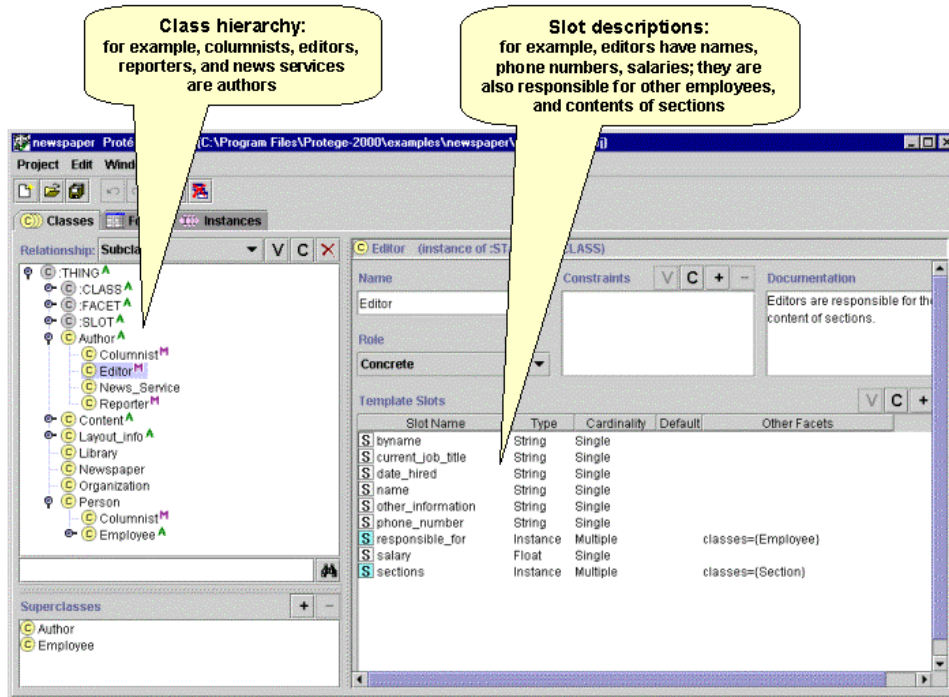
Class hierarchy:
for example, columnists, editors, reporters, and news services are authors

Slot descriptions:
for example, editors have names, phone numbers, salaries; they are also responsible for other employees, and contents of sections

newspaper Proté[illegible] (C:\Program Files\Protege-2000\examples\newspaper\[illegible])

Project Edit Wind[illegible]

Classes Fo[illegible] Instances

Relationship: Subcla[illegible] V C ✕

C :THING
C :CLASS
C :FACET
C :SLOT
C Author
C Columnist
C Editor
C News_Service
C Reporter
C Content
C Layout_info
C Library
C Newspaper
C Organization
C Person
C Columnist
C Employee

Superclasses + −
C Author
C Employee

C Editor (instance of :STA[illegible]LASS)

Name
Editor

Constraints V C + −

Documentation
Editors are responsible for th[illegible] content of sections.

Role
Concrete

Template Slots V C +

| Slot Name | Type | Cardinality | Default | Other Facets |
|---|---|---|---|---|
| S byname | String | Single | | |
| S current_job_title | String | Single | | |
| S date_hired | String | Single | | |
| S name | String | Single | | |
| S other_information | String | Single | | |
| S phone_number | String | Single | | |
| S responsible_for | Instance | Multiple | | classes={Employee} |
| S salary | Float | Single | | |
| S sections | Instance | Multiple | | classes={Section} |